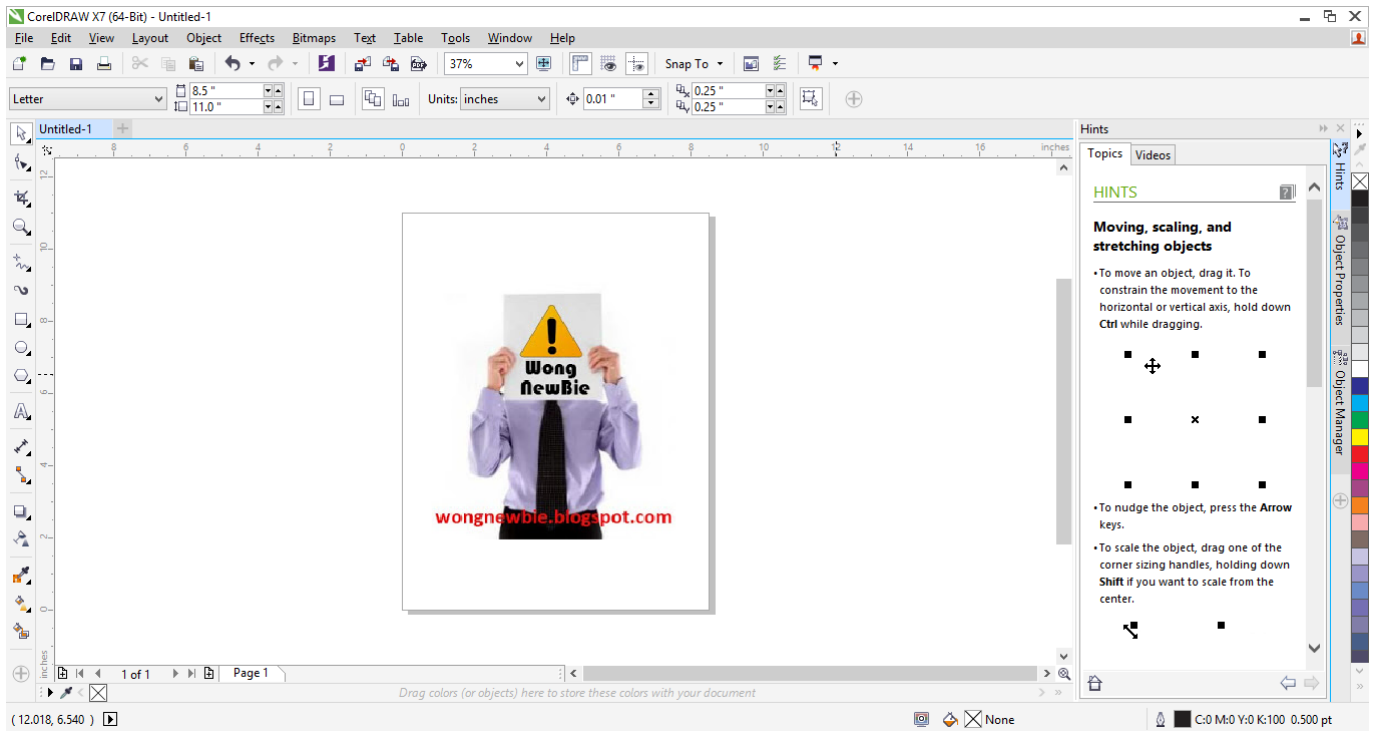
CorelDRAW X7 (64-Bit) - Untitled-1

File Edit View Layout Object Effects Bitmaps Text Table Tools Window Help

37%

Snap To

Letter

8.5 "

11.0 "

Units: inches

0.01 "

0.25 "

0.25 "

Untitled-1

inches

8 6 4 2 0 2 4 6 8 10 12 14 16

12 10 8 6 4 2 0

Wong NewBie

wongnewbie.blogspot.com

1 of 1

Page 1

Drag colors (or objects) here to store these colors with your document

Hints

Topics Videos

HINTS

Moving, scaling, and stretching objects

• To move an object, drag it. To constrain the movement to the horizontal or vertical axis, hold down Ctrl while dragging.

• To nudge the object, press the Arrow keys.

• To scale the object, drag one of the corner sizing handles, holding down Shift if you want to scale from the center.

Hints

Object Properties

Object Manager

( 12.018, 6.540 )

None

C:0 M:0 Y:0 K:100 0.500 pt